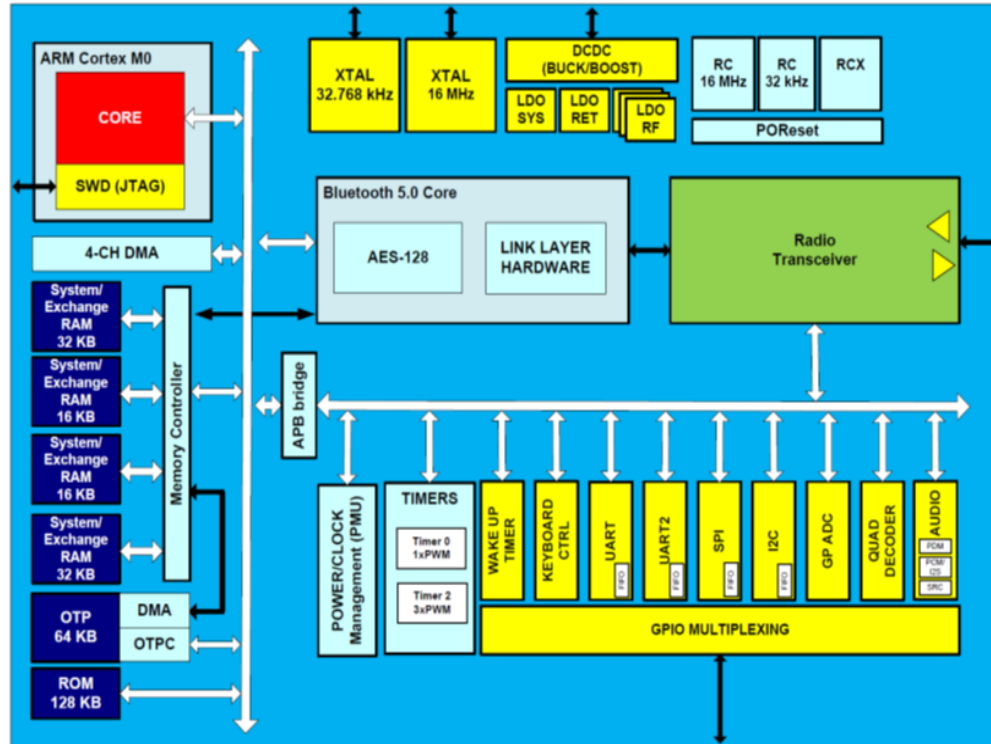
ARM Cortex M0

CORE

SWD (JTAG)

XTAL 32.768 kHz

XTAL 16 MHz

DCDC (BUCK/BOOST)

LDO SYS

LDO RET

LDO RF

RC 16 MHz

RC 32 kHz

RCX

POReset

4-CH DMA

Bluetooth 5.0 Core

AES-128

LINK LAYER HARDWARE

Radio Transceiver

System/ Exchange RAM 32 KB

System/ Exchange RAM 16 KB

System/ Exchange RAM 16 KB

System/ Exchange RAM 32 KB

Memory Controller

APB bridge

OTP 64 KB

DMA

OTPC

ROM 128 KB

POWER/CLOCK Management (PMU)

TIMERS

Timer 0 1xPWM

Timer 2 3xPWM

WAKE UP TIMER

KEYBOARD CTRL

UART

FIFO

UART2

FIFO

SPI

FIFO

I2C

FIFO

GP ADC

QUAD DECODER

AUDIO

PDM

PCM/ I2S

SRC

GPIO MULTIPLEXING